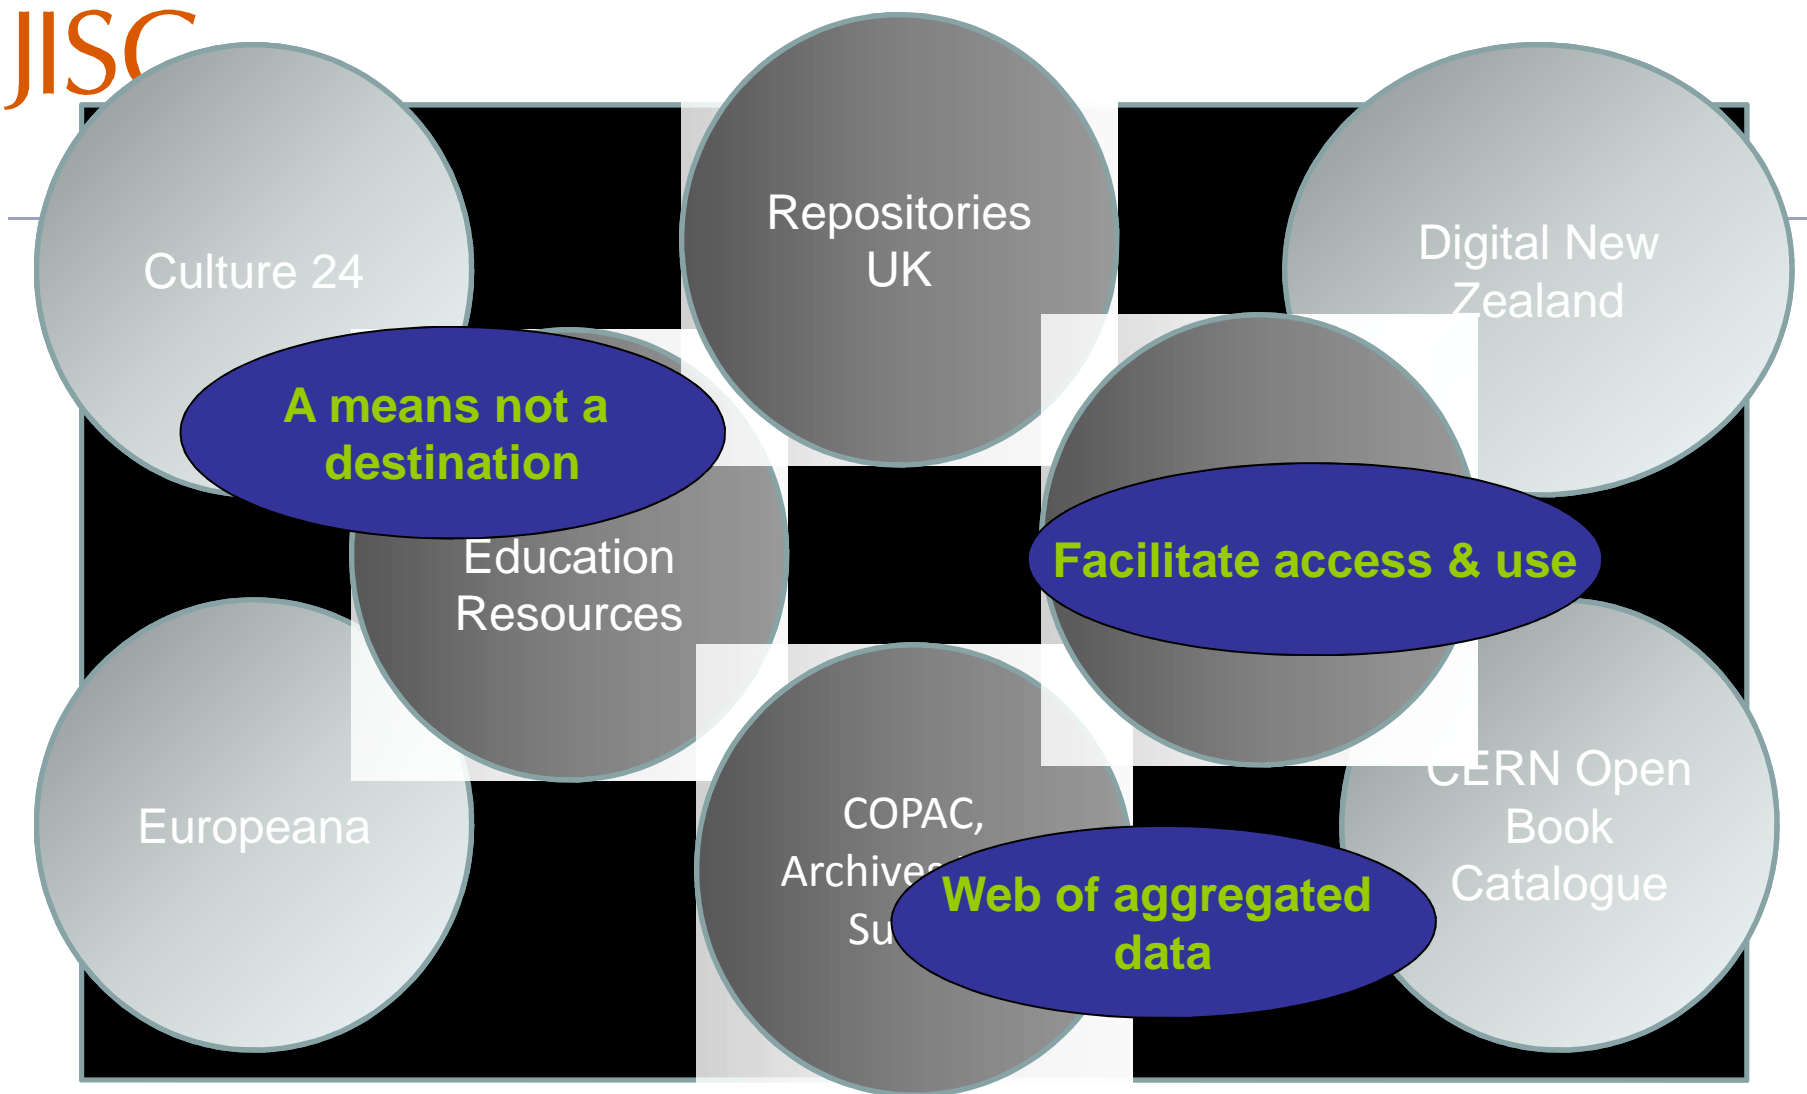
JISC

Culture 24

Repositories UK

Digital New Zealand

A means not a destination

Education Resources

Facilitate access & use

Europeana

COPAC, Archive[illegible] Su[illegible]

Web of aggregated data

CERN Open Book Catalogue